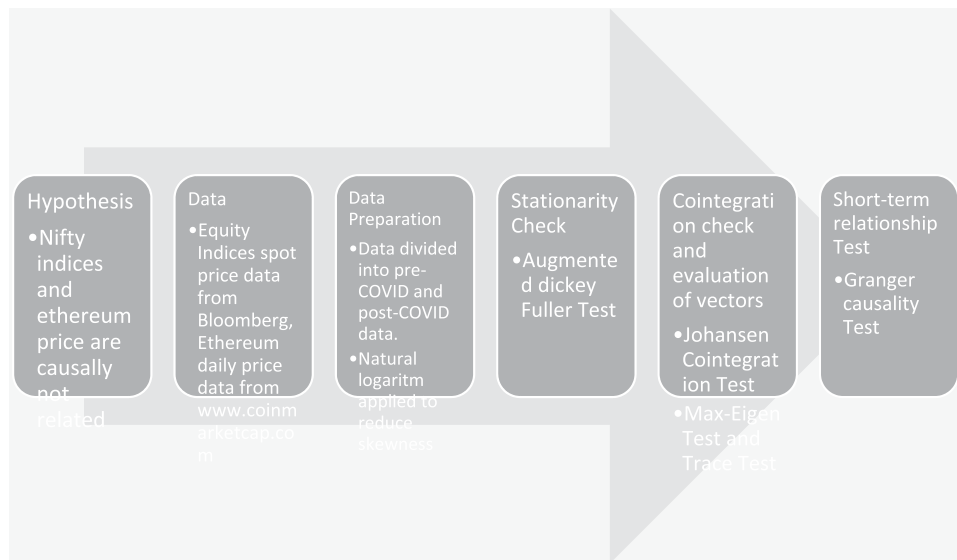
Hypothesis
•Nifty indices and ethereum price are causally not related

Data
•Equity Indices spot price data from Bloomberg, Ethereum daily price data from www.coinmarketcap.com

Data Preparation
•Data divided into pre-COVID and post-COVID data.
•Natural logaritm applied to reduce skewness

Stationarity Check
•Augmented dickey Fuller Test

Cointegration check and evaluation of vectors
•Johansen Cointegration Test
•Max-Eigen Test and Trace Test

Short-term relationship Test
•Granger causality Test